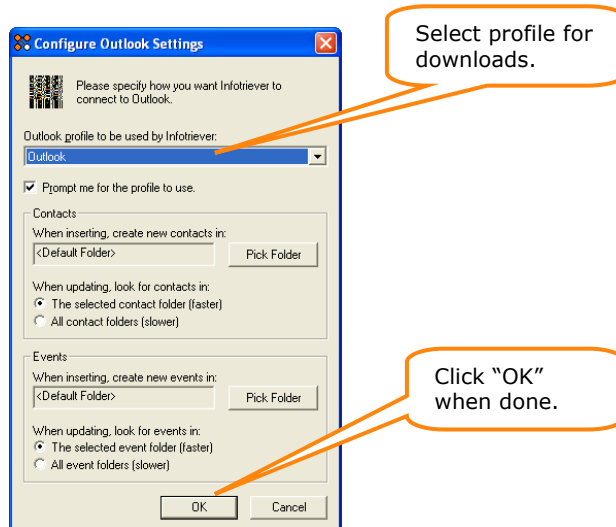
Configure Outlook Settings

Please specify how you want Infotriever to connect to Outlook.

Outlook profile to be used by Infotriever:

Outlook

Prompt me for the profile to use.

Contacts

When inserting, create new contacts in:

<Default Folder>

Pick Folder

When updating, look for contacts in:

The selected contact folder (faster)

All contact folders (slower)

Events

When inserting, create new events in:

<Default Folder>

Pick Folder

When updating, look for events in:

The selected event folder (faster)

All event folders (slower)

OK

Cancel

Select profile for downloads.

Click “OK” when done.